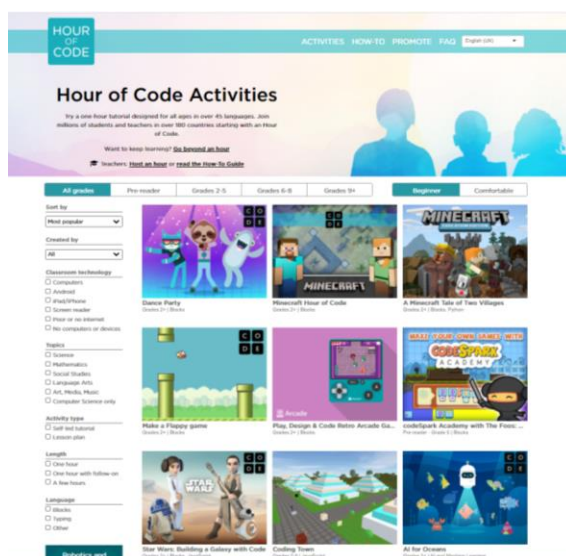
HOUR OF CODE

ACTIVITIES HOW-TO PROMOTE FAQ English (UK)

Hour of Code Activities

Try a one-hour tutorial designed for all ages in over 45 languages. Join millions of students and teachers in over 180 countries starting with an Hour of Code.

Want to keep learning? Go beyond an hour

Teachers: Host an hour or read the How-To Guide

All grades | Pre-reader | Grades 2-5 | Grades 6-8 | Grades 9+ | Beginner | Comfortable

Sort by
Most popular

Created by
All

Classroom technology
Computers
Android
iPad/iPhone
Screen reader
Poor or no internet
No computers or devices

Topics
Science
Mathematics
Social Studies
Language Arts
Art, Media, Music
Computer Science only

Activity type
Self-led tutorial
Lesson plan

Length
One hour
One hour with follow-on
A few hours

Language
Blocks
Typing
Other

Robotics and

Dance Party
Grades 2+ | Blocks

MINECRAFT
Minecraft Hour of Code
Grades 2+ | Blocks

MINECRAFT
A Minecraft Tale of Two Villages
Grades 2+ | Blocks, Python

Make a Flappy game
Grades 2+ | Blocks

Arcade
Play, Design & Code Retro Arcade Ga...

MAKE YOUR OWN GAMES WITH codeSpark ACADEMY
codeSpark Academy with The Foos: ...
Pre-reader - Grade 4 | Blocks

STAR WARS
Star Wars: Building a Galaxy with Code

Coding Town

AI for Oceans